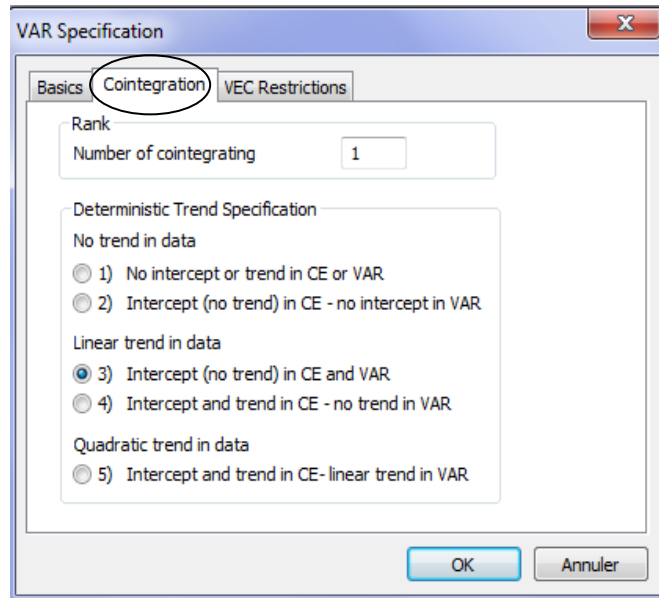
VAR Specification

Basics | Cointegration | VEC Restrictions

Rank
Number of cointegrating 1

Deterministic Trend Specification
No trend in data
1) No intercept or trend in CE or VAR
2) Intercept (no trend) in CE - no intercept in VAR

Linear trend in data
3) Intercept (no trend) in CE and VAR
4) Intercept and trend in CE - no trend in VAR

Quadratic trend in data
5) Intercept and trend in CE- linear trend in VAR

OK
Annuler